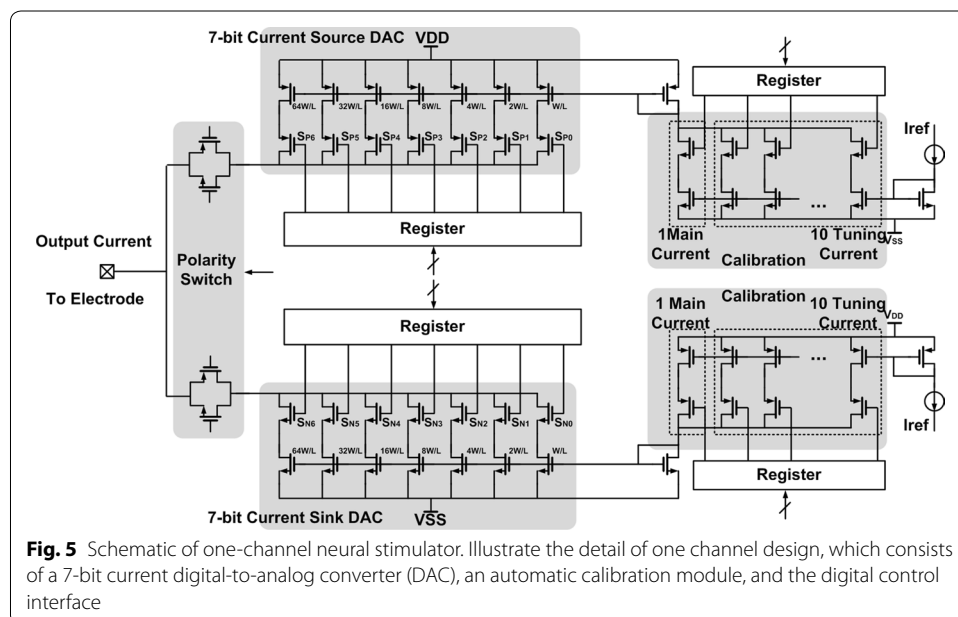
7-bit Current Source DAC VDD

64W/L 32W/L 16W/L 8W/L 4W/L 2W/L W/L

$S_{P6}$ $S_{P5}$ $S_{P4}$ $S_{P3}$ $S_{P2}$ $S_{P1}$ $S_{P0}$

Register

Iref

1Main Current

Calibration

10 Tuning Current

$V_{SS}$

Register

Output Current

To Electrode

Polarity Switch

Register

1 Main Current

Calibration

10 Tuning Current

$V_{DD}$

...

Iref

$S_{N6}$ $S_{N5}$ $S_{N4}$ $S_{N3}$ $S_{N2}$ $S_{N1}$ $S_{N0}$

64W/L 32W/L 16W/L 8W/L 4W/L 2W/L W/L

Register

7-bit Current Sink DAC VSS

**Fig. 5** Schematic of one-channel neural stimulator. Illustrate the detail of one channel design, which consists of a 7-bit current digital-to-analog converter (DAC), an automatic calibration module, and the digital control interface